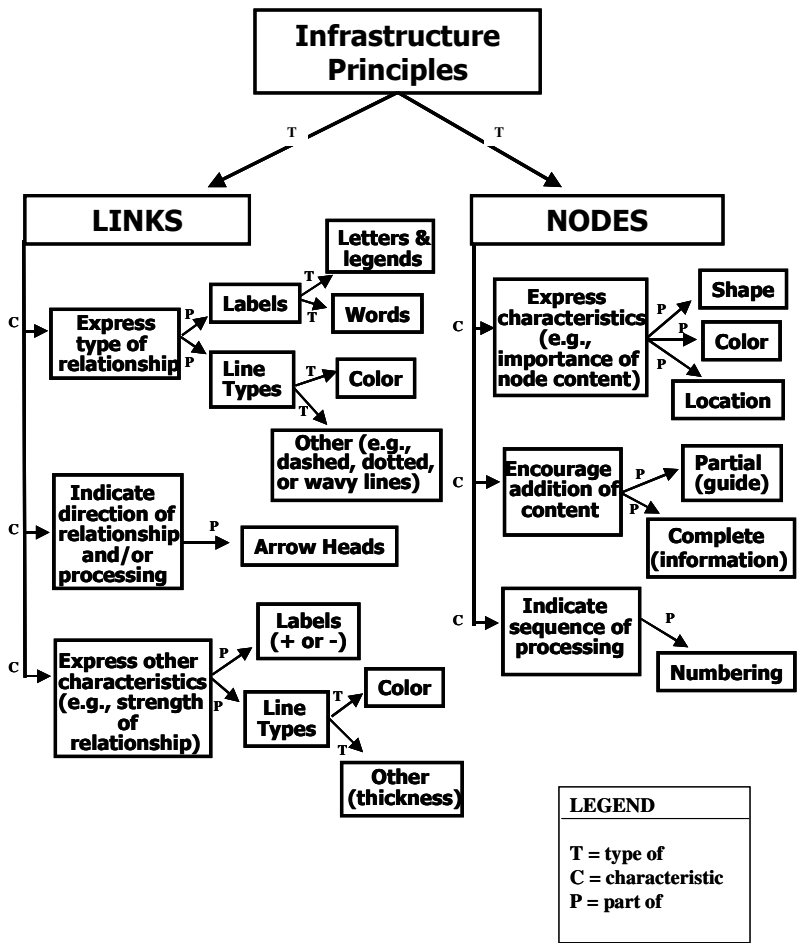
Infrastructure Principles

T

T

LINKS

NODES

C

Express type of relationship

P

Labels

T

Letters & legends

T

Words

P

Line Types

T

Color

T

Other (e.g., dashed, dotted, or wavy lines)

C

Indicate direction of relationship and/or processing

P

Arrow Heads

C

Express other characteristics (e.g., strength of relationship)

P

Labels (+ or -)

P

Line Types

T

Color

T

Other (thickness)

C

Express characteristics (e.g., importance of node content)

P

Shape

P

Color

P

Location

C

Encourage addition of content

P

Partial (guide)

P

Complete (information)

C

Indicate sequence of processing

P

Numbering

LEGEND

T = type of
C = characteristic
P = part of